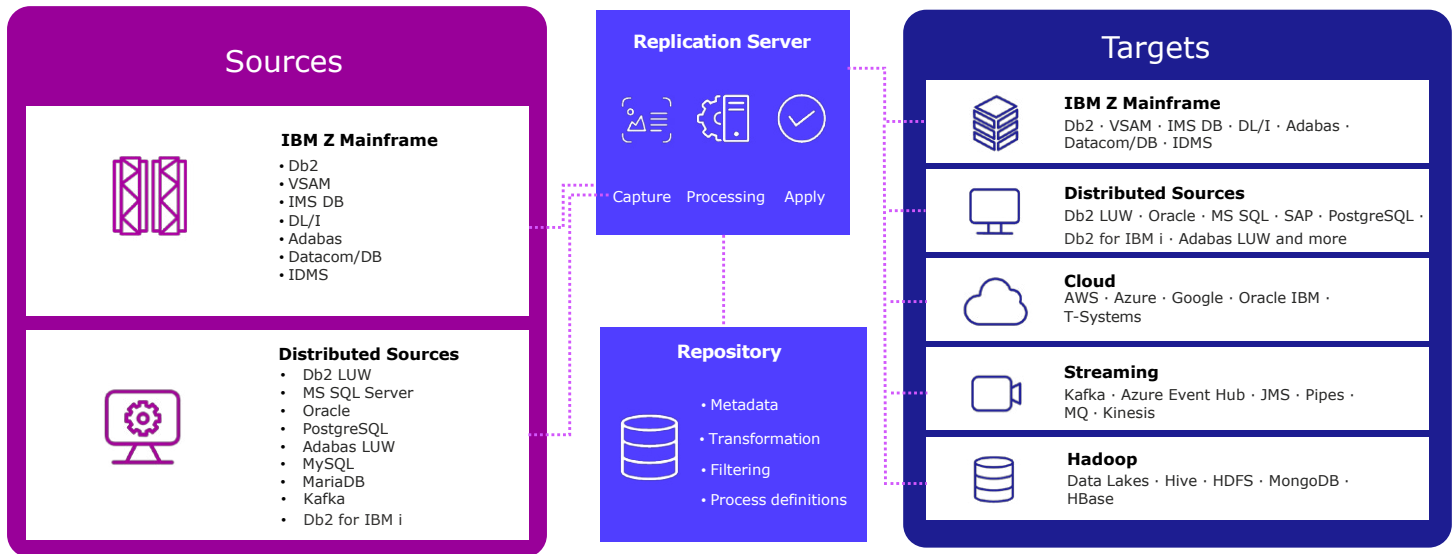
Sources

IBM Z Mainframe
• Db2
• VSAM
• IMS DB
• DL/I
• Adabas
• Datacom/DB
• IDMS

Distributed Sources
• Db2 LUW
• MS SQL Server
• Oracle
• PostgreSQL
• Adabas LUW
• MySQL
• MariaDB
• Kafka
• Db2 for IBM i

Replication Server

Capture Processing Apply

Repository

• Metadata
• Transformation
• Filtering
• Process definitions

Targets

IBM Z Mainframe
Db2 · VSAM · IMS DB · DL/I · Adabas · Datacom/DB · IDMS

Distributed Sources
Db2 LUW · Oracle · MS SQL · SAP · PostgreSQL · Db2 for IBM i · Adabas LUW and more

Cloud
AWS · Azure · Google · Oracle IBM · T-Systems

Streaming
Kafka · Azure Event Hub · JMS · Pipes · MQ · Kinesis

Hadoop
Data Lakes · Hive · HDFS · MongoDB · HBase